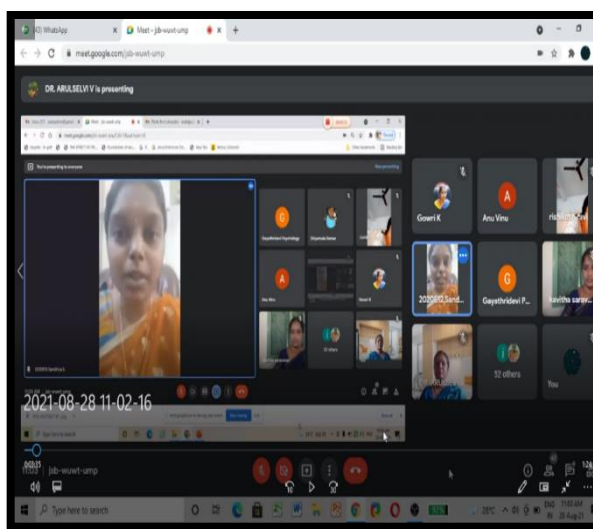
(43) WhatsApp
Meet - jxb-wuwt-umg
meet.google.com/jxb-wuwt-ump

DR. ARULSELVI V is presenting

You're presenting to everyone
Stop presenting

Gayathridevi Psychology
Divya
Anu Vinu
Shanti R
22 others

Gowri K
Anu Vinu
rishi...
2020E12 Sand...
Gayathridevi P...
Kavitha sarav...
52 others
You

2021-08-28 11-02-16

jxb-wuwt-ump

Type here to search
28°C
ENG
IN
28-Aug-21